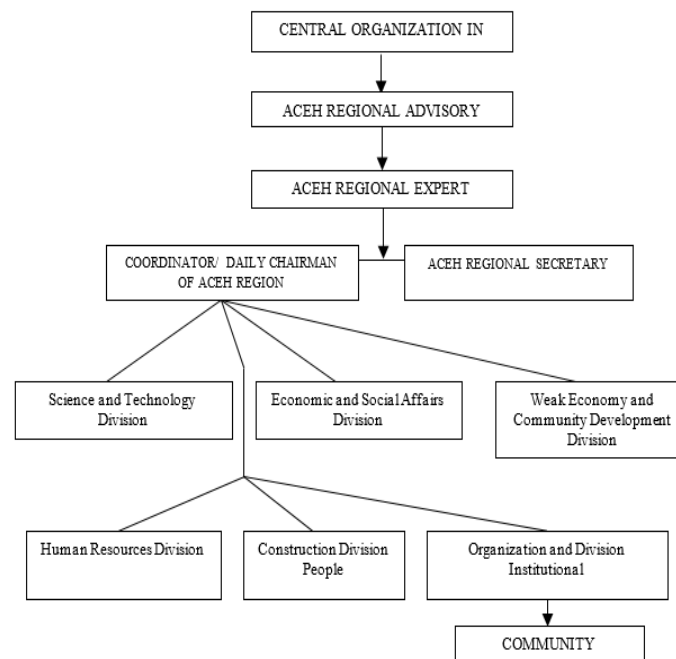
CENTRAL ORGANIZATION IN

ACEH REGIONAL ADVISORY

ACEH REGIONAL EXPERT

COORDINATOR/ DAILY CHAIRMAN OF ACEH REGION

ACEH REGIONAL SECRETARY

Science and Technology Division

Economic and Social Affairs Division

Weak Economy and Community Development Division

Human Resources Division

Construction Division People

Organization and Division Institutional

COMMUNITY